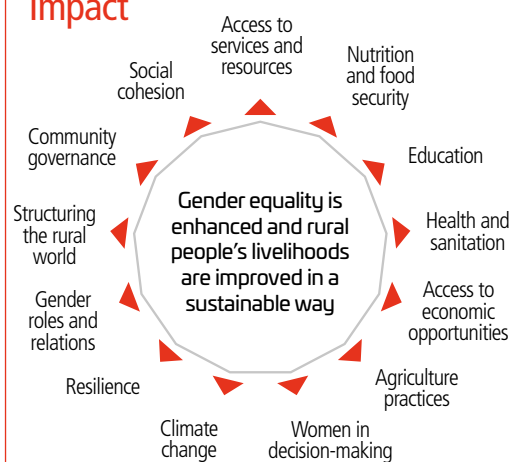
Impact

Gender equality is enhanced and rural people's livelihoods are improved in a sustainable way

Access to services and resources

Nutrition and food security

Education

Health and sanitation

Access to economic opportunities

Agriculture practices

Women in decision-making

Climate change

Resilience

Gender roles and relations

Structuring the rural world

Community governance

Social cohesion